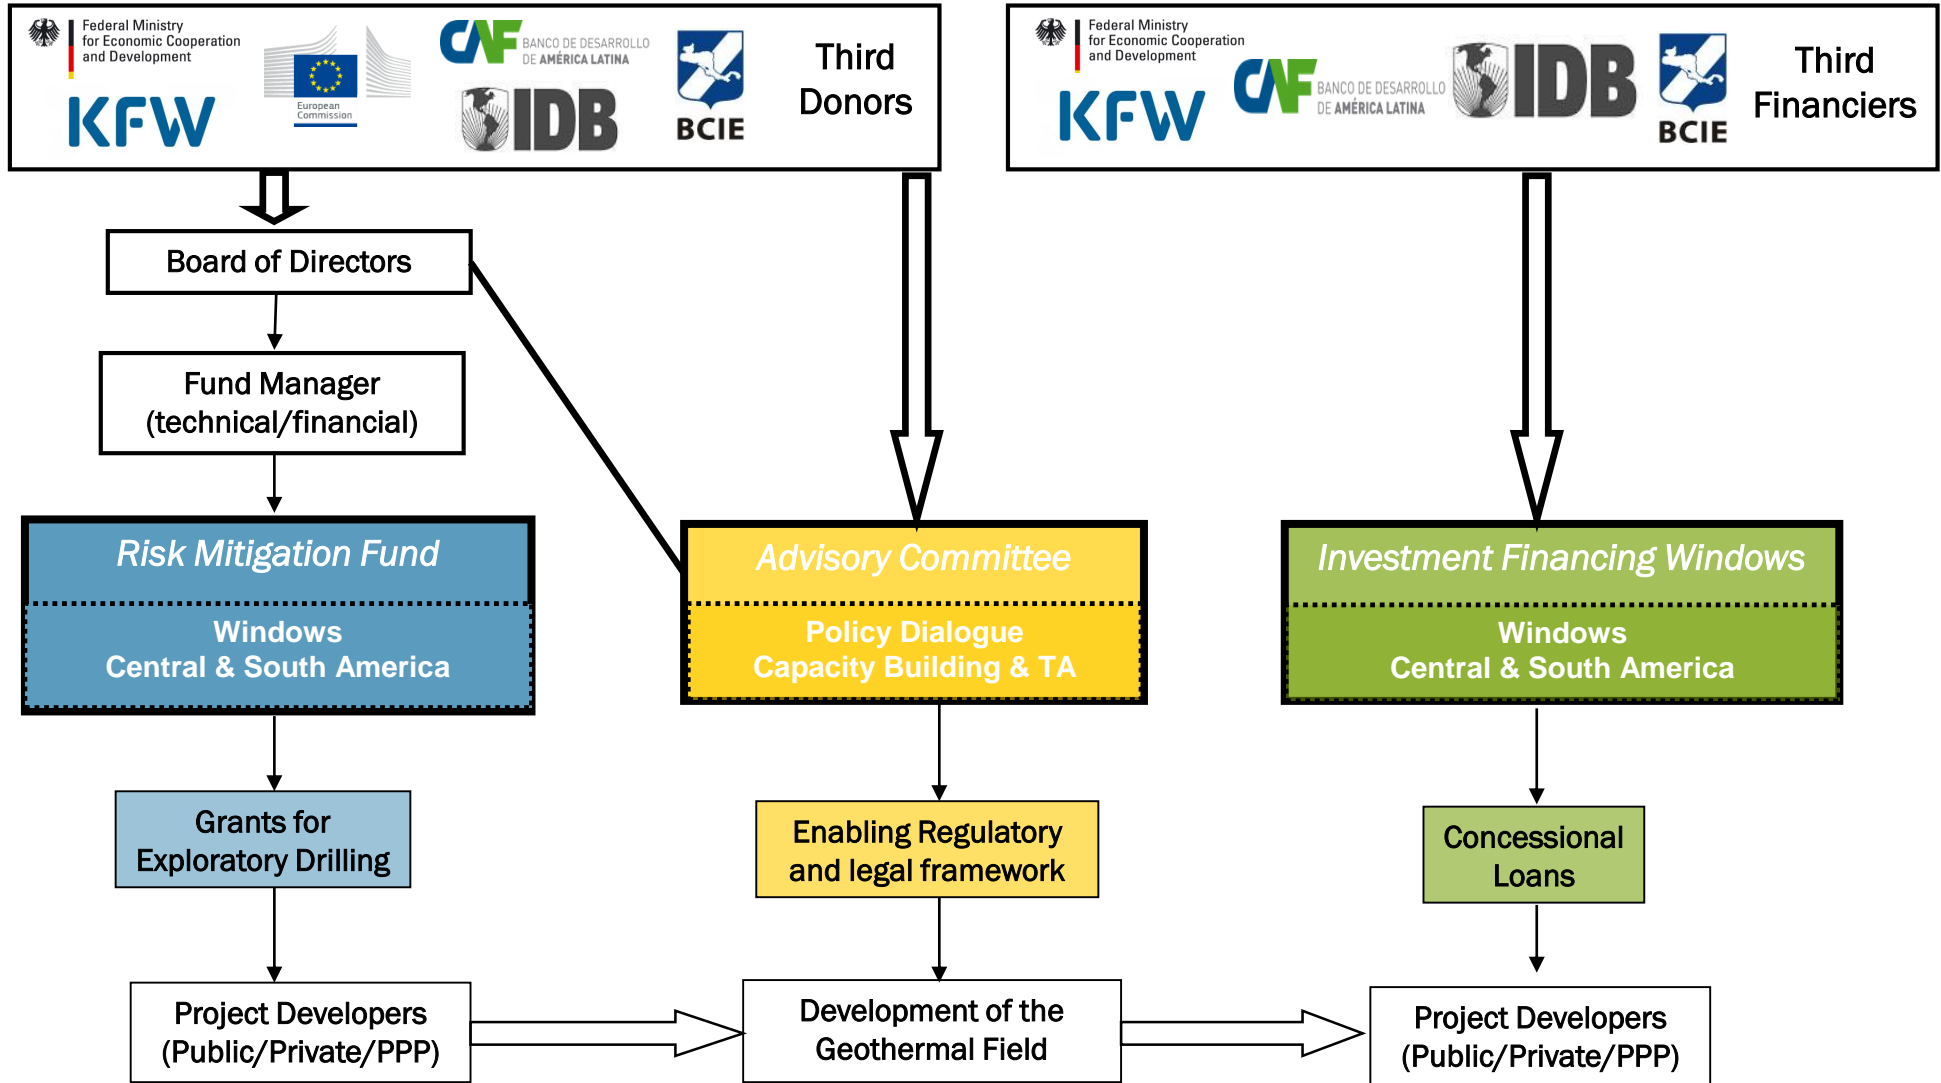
Federal Ministry for Economic Cooperation and Development

KFW

European Commission

CAF BANCO DE DESARROLLO DE AMÉRICA LATINA

IDB

BCIE

Third Donors

Federal Ministry for Economic Cooperation and Development

KFW

CAF BANCO DE DESARROLLO DE AMÉRICA LATINA

IDB

BCIE

Third Financiers

Board of Directors

Fund Manager (technical/financial)

Risk Mitigation Fund

Windows
Central & South America

Advisory Committee

Policy Dialogue
Capacity Building & TA

Investment Financing Windows

Windows
Central & South America

Grants for Exploratory Drilling

Enabling Regulatory and legal framework

Concessional Loans

Project Developers (Public/Private/PPP)

Development of the Geothermal Field

Project Developers (Public/Private/PPP)